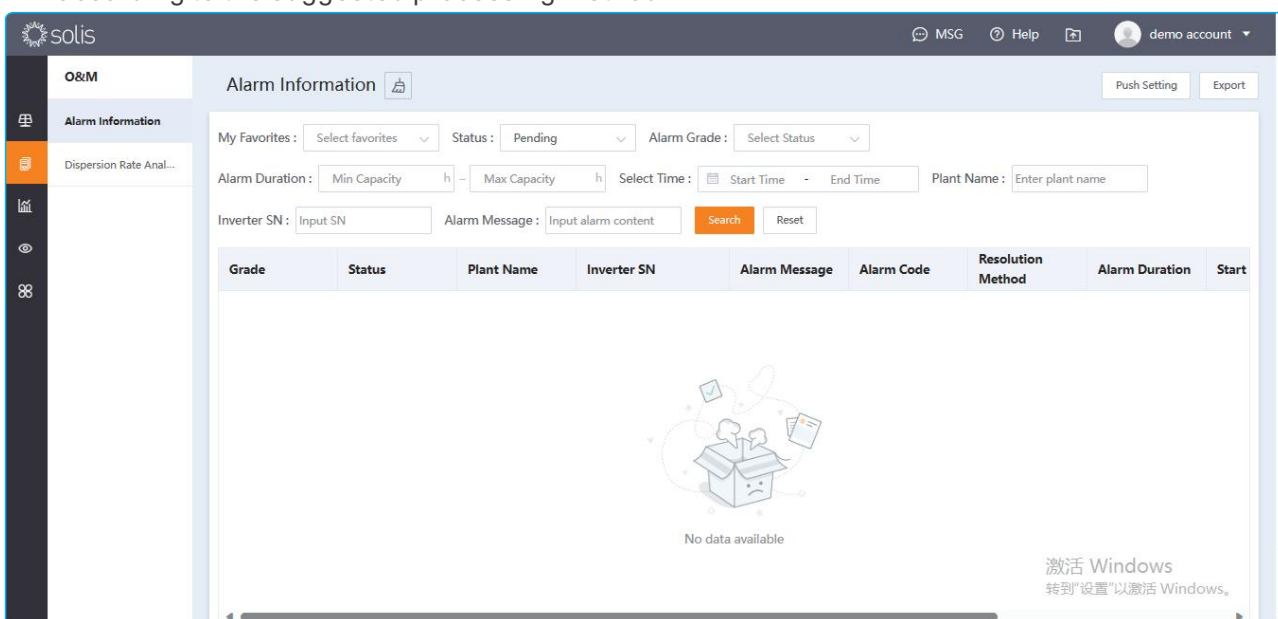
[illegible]

solis

MSG Help demo account

O&M

Alarm Information

Dispersion Rate Anal...

Alarm Information

Push Setting Export

My Favorites : Select favorites Status : Pending Alarm Grade : Select Status

Alarm Duration : Min Capacity h – Max Capacity h Select Time : Start Time - End Time Plant Name : Enter plant name

Inverter SN : Input SN Alarm Message : Input alarm content Search Reset

| Grade | Status | Plant Name | Inverter SN | Alarm Message | Alarm Code | Resolution Method | Alarm Duration | Start |
|---|---|---|---|---|---|---|---|---|

No data available

激活 Windows
转到"设置"以激活 Windows。